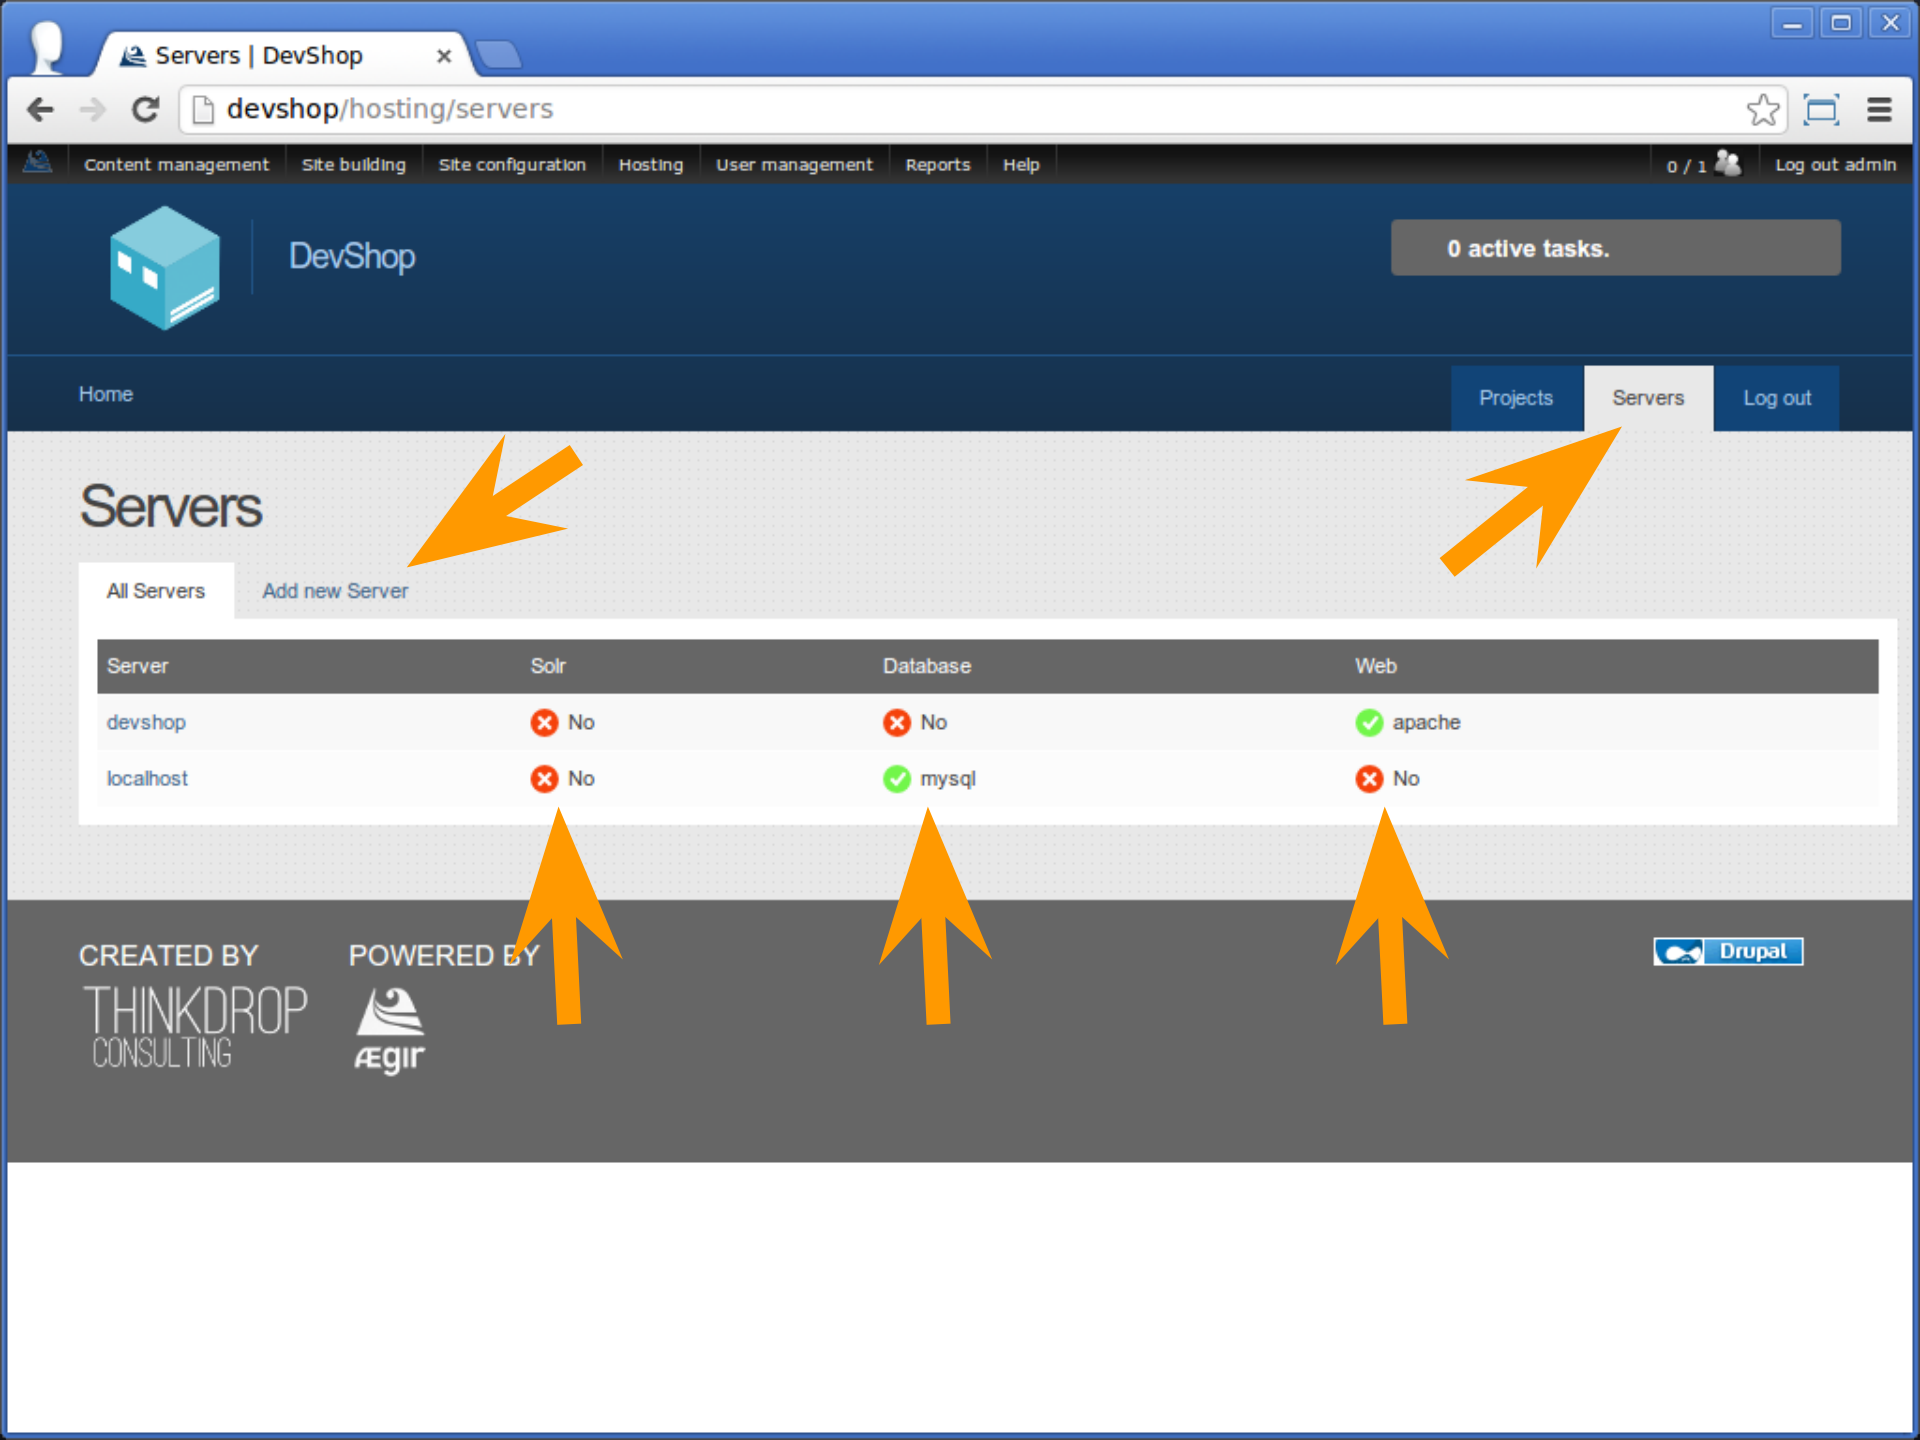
Servers | DevShop

devshop/hosting/servers

Content management Site building Site configuration Hosting User management Reports Help 0 / 1 Log out admin

DevShop

0 active tasks.

Home

Projects Servers Log out

Servers

All Servers Add new Server

| Server | Solr | Database | Web |
|---|---|---|---|
| devshop | No | No | apache |
| localhost | No | mysql | No |

CREATED BY
THINKDROP CONSULTING

POWERED BY
Ægir

Drupal